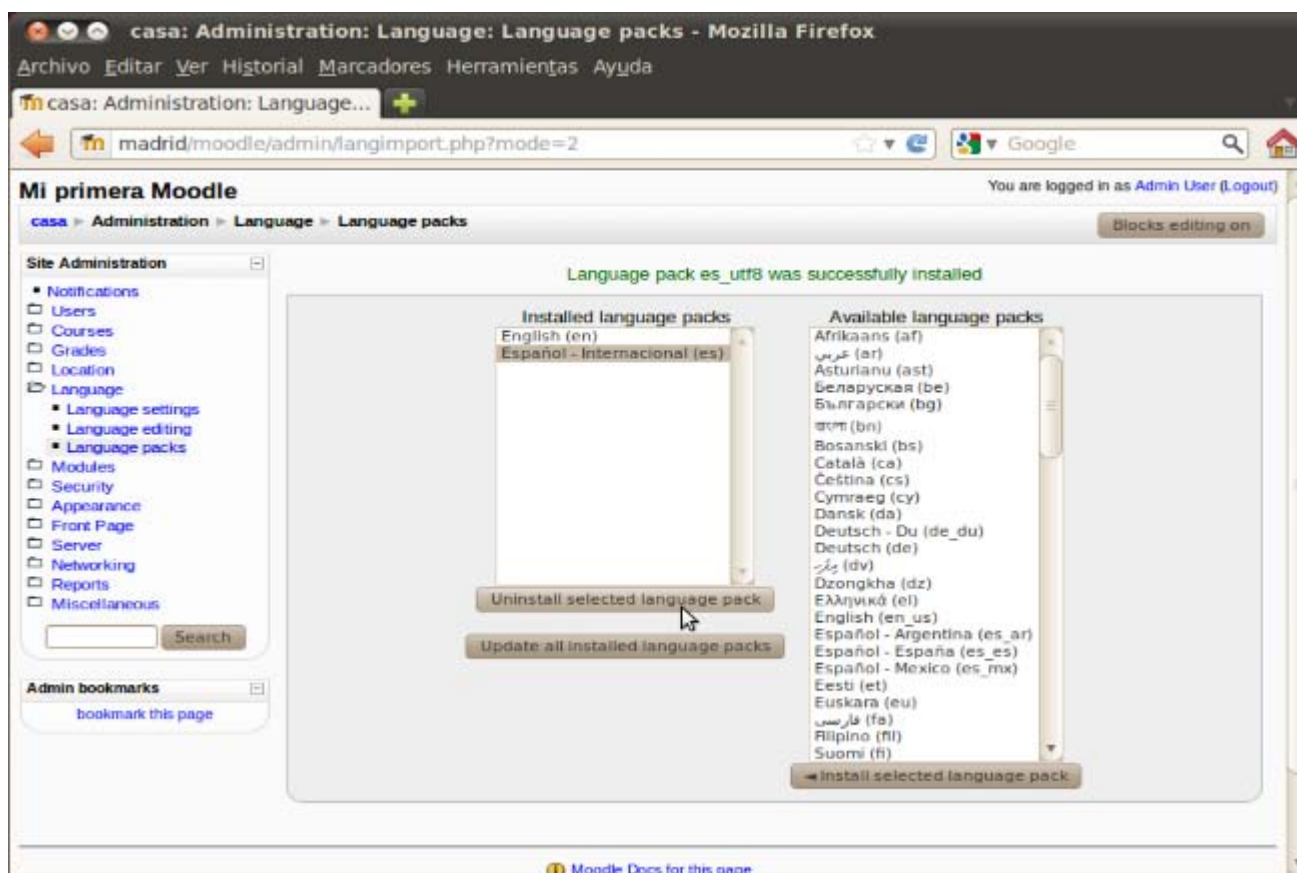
casa: Administration: Language: Language packs - Mozilla Firefox

Archivo Editar Ver Historial Marcadores Herramientas Ayuda

casa: Administration: Language...

madrid/moodle/admin/langimport.php?mode=2

Google

Mi primera Moodle

You are logged in as Admin User (Logout)

casa ► Administration ► Language ► Language packs

Blocks editing on

Site Administration

• Notifications
Users
Courses
Grades
Location
Language
• Language settings
• Language editing
• Language packs
Modules
Security
Appearance
Front Page
Server
Networking
Reports
Miscellaneous

Search

Admin bookmarks

bookmark this page

Language pack es_utf8 was successfully installed

Installed language packs

English (en)
Español - Internacional (es)

Uninstall selected language pack

Update all installed language packs

Available language packs

Afrikaans (af)
عربي (ar)
Asturianu (ast)
Беларуская (be)
Български (bg)
বাংলা (bn)
Bosanski (bs)
Català (ca)
Čeština (cs)
Cymraeg (cy)
Dansk (da)
Deutsch - Du (de_du)
Deutsch (de)
ދިވެހި (dv)
Dzongkha (dz)
Ελληνικά (el)
English (en_us)
Español - Argentina (es_ar)
Español - España (es_es)
Español - Mexico (es_mx)
Eesti (et)
Euskara (eu)
فارسی (fa)
Filipino (fil)
Suomi (fi)

Install selected language pack

Moodle Docs for this page